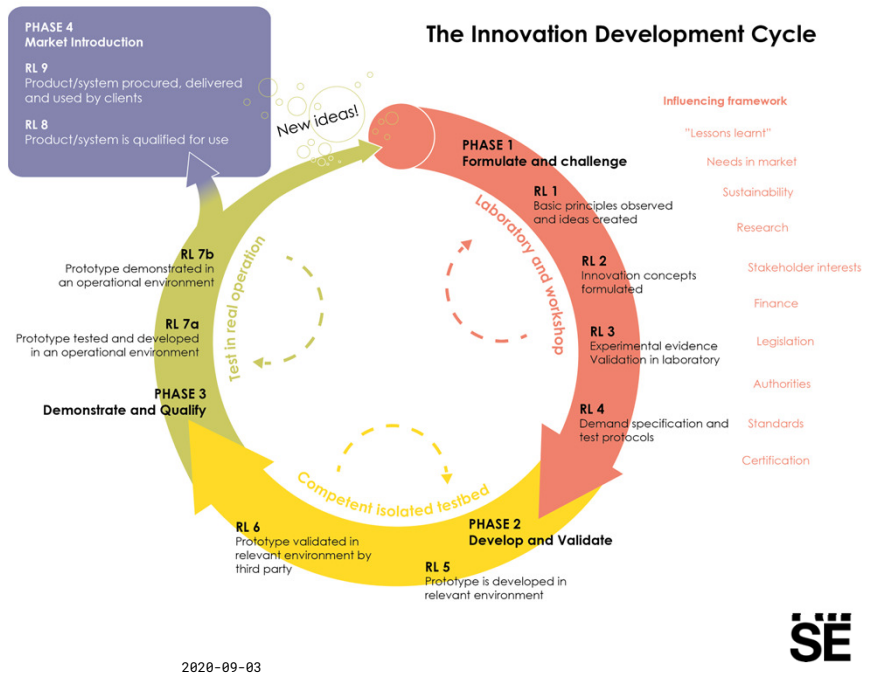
PHASE 4
Market Introduction

RL 9
Product/system procured, delivered and used by clients

RL 8
Product/system is qualified for use

The Innovation Development Cycle

New ideas!

PHASE 1
Formulate and challenge

RL 1
Basic principles observed and ideas created

RL 2
Innovation concepts formulated

RL 3
Experimental evidence
Validation in laboratory

RL 4
Demand specification and test protocols

Laboratory and workshop

Influencing framework

"Lessons learnt"

Needs in market

Sustainability

Research

Stakeholder interests

Finance

Legislation

Authorities

Standards

Certification

RL 7b
Prototype demonstrated in an operational environment

RL 7a
Prototype tested and developed in an operational environment

Test in real operation

PHASE 3
Demonstrate and Qualify

Competent isolated testbed

RL 6
Prototype validated in relevant environment by third party

PHASE 2
Develop and Validate

RL 5
Prototype is developed in relevant environment

SE

2020-09-03